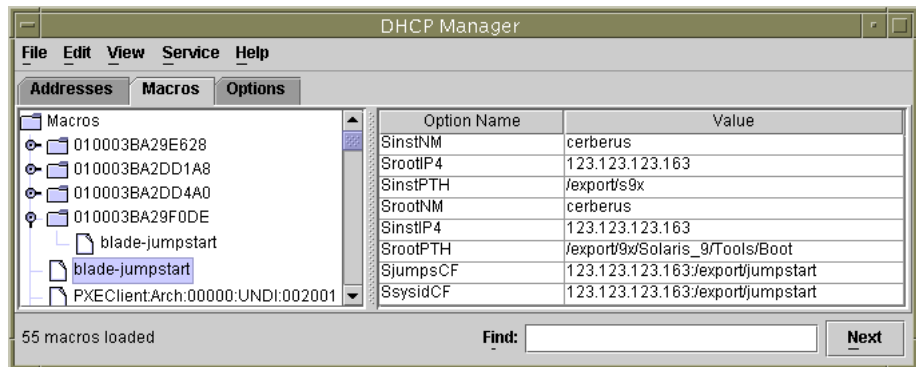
DHCP Manager

File Edit View Service Help

Addresses Macros Options

Macros
010003BA29E628
010003BA2DD1A8
010003BA2DD4A0
010003BA29F0DE
blade-jumpstart
blade-jumpstart
PXEClient:Arch:00000:UNDI:002001

| Option Name | Value |
|---|---|
| SinstNM | cerberus |
| SrootIP4 | 123.123.123.163 |
| SinstPTH | /export/s9x |
| SrootNM | cerberus |
| SinstIP4 | 123.123.123.163 |
| SrootPTH | /export/9x/Solaris_9/Tools/Boot |
| SjumpsCF | 123.123.123.163:/export/jumpstart |
| SsysidCF | 123.123.123.163:/export/jumpstart |

55 macros loaded

Find:

Next